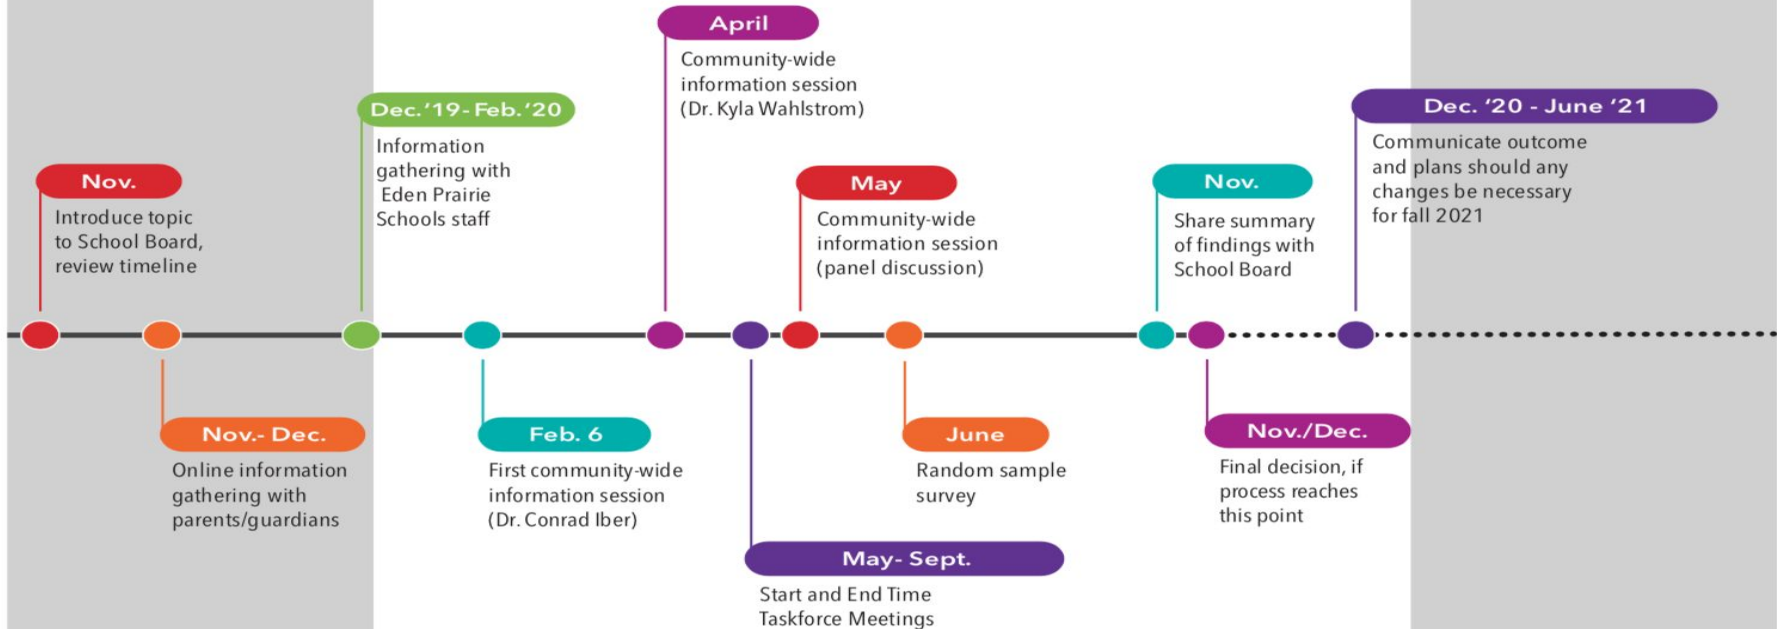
Nov.
Introduce topic to School Board, review timeline

Nov.- Dec.
Online information gathering with parents/guardians

Dec.'19- Feb.'20
Information gathering with Eden Prairie Schools staff

Feb. 6
First community-wide information session (Dr. Conrad Iber)

April
Community-wide information session (Dr. Kyla Wahlstrom)

May- Sept.
Start and End Time Taskforce Meetings

May
Community-wide information session (panel discussion)

June
Random sample survey

Nov.
Share summary of findings with School Board

Nov./Dec.
Final decision, if process reaches this point

Dec. '20 - June '21
Communicate outcome and plans should any changes be necessary for fall 2021